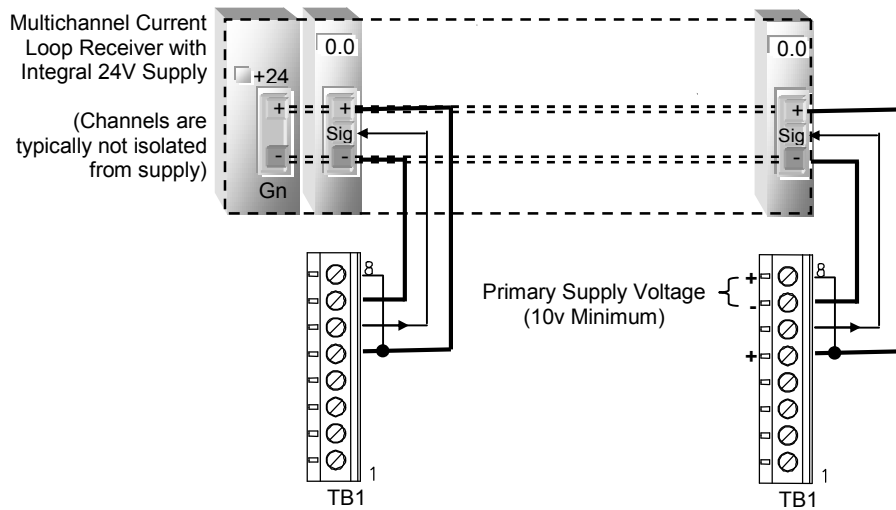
Multichannel Current Loop Receiver with Integral 24V Supply

(Channels are typically not isolated from supply)

+24

+

-

Gn

0.0

+

Sig

-

8

1

TB1

0.0

+

Sig

-

Primary Supply Voltage (10v Minimum)

+

-

+

8

1

TB1